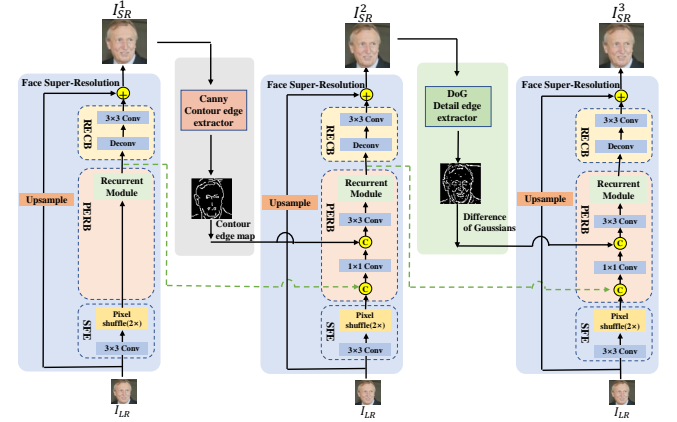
$I_{SR}^{1}$

$I_{SR}^{2}$

$I_{SR}^{3}$

Face Super-Resolution

+

3×3 Conv

RECB

Deconv

Upsample

PERB

Recurrent Module

SFE

Pixel shuffle(2×)

3×3 Conv

$I_{LR}$

Canny Contour edge extractor

Contour edge map

Face Super-Resolution

+

3×3 Conv

RECB

Deconv

Upsample

PERB

Recurrent Module

3×3 Conv

C

1×1 Conv

C

SFE

Pixel shuffle(2×)

3×3 Conv

$I_{LR}$

DoG Detail edge extractor

Difference of Gaussians

Face Super-Resolution

+

3×3 Conv

RECB

Deconv

Upsample

PERB

Recurrent Module

3×3 Conv

C

1×1 Conv

C

SFE

Pixel shuffle(2×)

3×3 Conv

$I_{LR}$